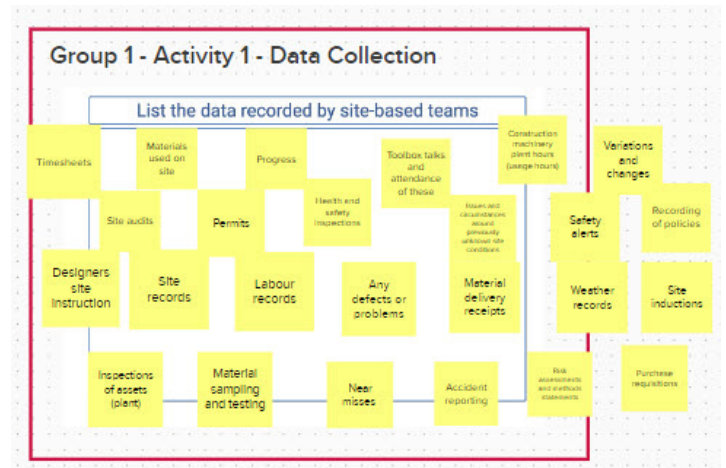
Group 1 - Activity 1 - Data Collection

List the data recorded by site-based teams

Timesheets

Materials used on site

Progress

Toolbox talks and attendance of these

Construction machinery plant hours (usage hours)

Variations and changes

Site audits

Permits

Health and safety inspections

Issues and circumstances around previously unknown site conditions

Safety alerts

Recording of policies

Designers site instruction

Site records

Labour records

Any defects or problems

Material delivery receipts

Weather records

Site inductions

Inspections of assets (plant)

Material sampling and testing

Near misses

Accident reporting

Risk assessments and methods statements

Purchase requisitions